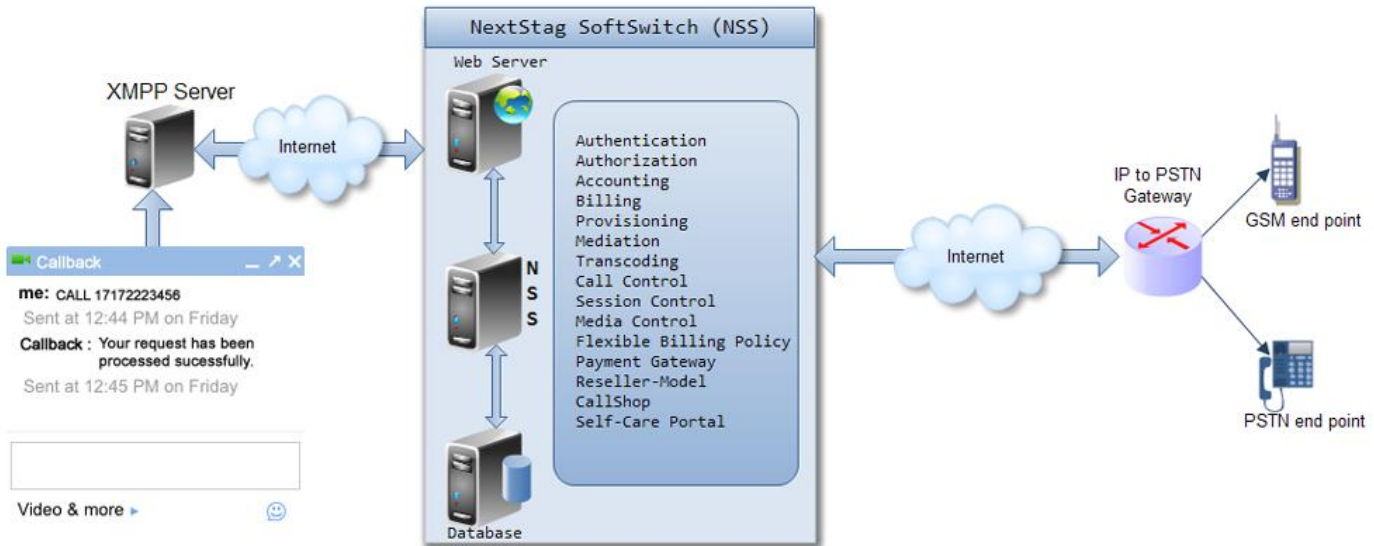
XMPP Server

Internet

Callback

me: CALL 17172223456

Sent at 12:44 PM on Friday

Callback : Your request has been processed sucessfully.

Sent at 12:45 PM on Friday

Video & more

NextStag SoftSwitch (NSS)

Web Server

N
S
S

Database

Authentication
Authorization
Accounting
Billing
Provisioning
Mediation
Transcoding
Call Control
Session Control
Media Control
Flexible Billing Policy
Payment Gateway
Reseller-Model
CallShop
Self-Care Portal

Internet

IP to PSTN Gateway

GSM end point

PSTN end point